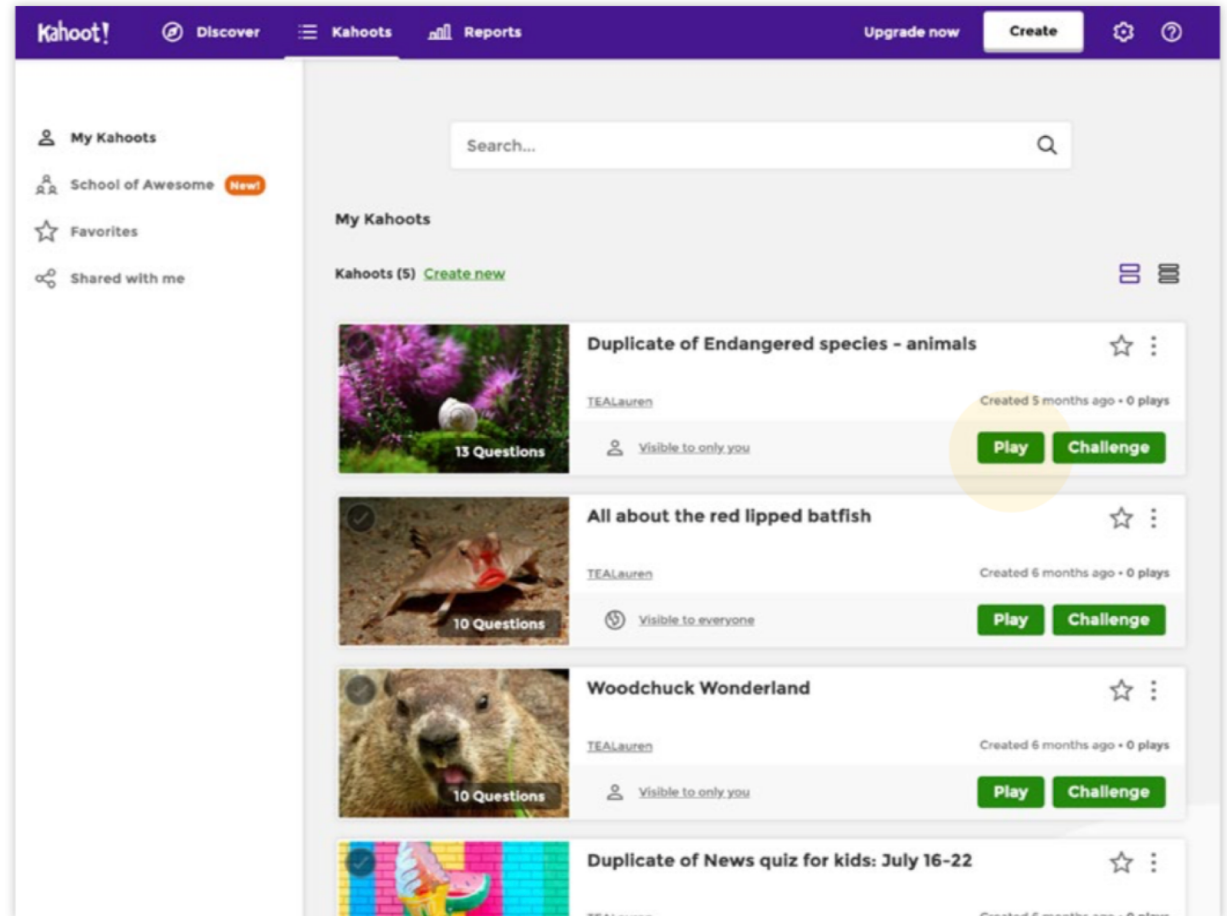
Kahoot! Discover Kahoots Reports Upgrade now Create

My Kahoots
School of Awesome New!
Favorites
Shared with me

Search...

My Kahoots

Kahoots (5) Create new

13 Questions
Duplicate of Endangered species - animals
TEALauren
Created 5 months ago • 0 plays
Visible to only you
Play Challenge

10 Questions
All about the red lipped batfish
TEALauren
Created 6 months ago • 0 plays
Visible to everyone
Play Challenge

10 Questions
Woodchuck Wonderland
TEALauren
Created 6 months ago • 0 plays
Visible to only you
Play Challenge

Duplicate of News quiz for kids: July 16-22
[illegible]
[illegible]